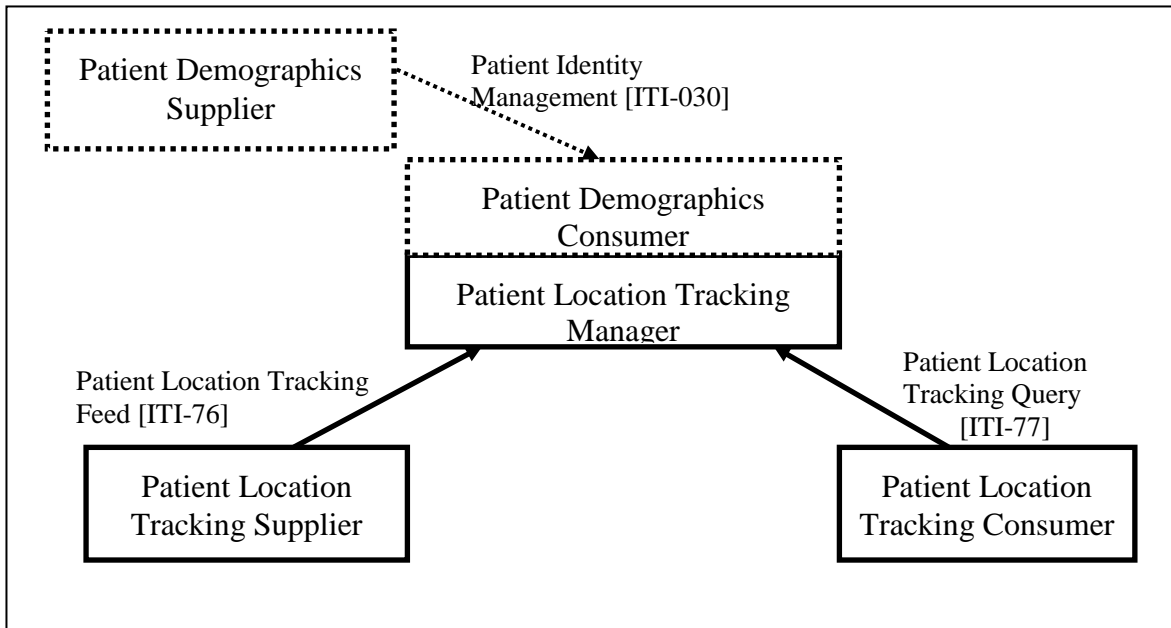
Patient Demographics Supplier

Patient Identity Management [ITI-030]

Patient Demographics Consumer

Patient Location Tracking Manager

Patient Location Tracking Feed [ITI-76]

Patient Location Tracking Query [ITI-77]

Patient Location Tracking Supplier

Patient Location Tracking Consumer